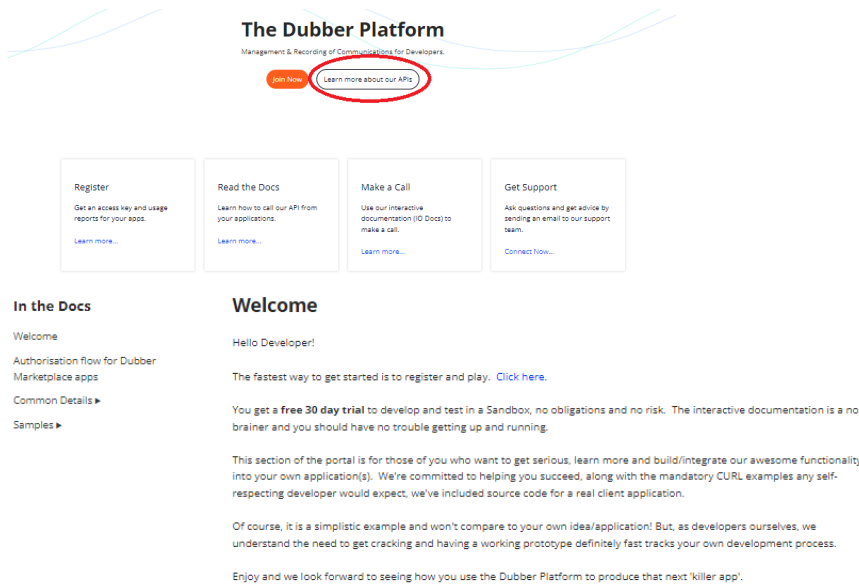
The Dubber Platform

Management & Recording of Communications for Developers.

Join Now

Learn more about our APIs

Register

Get an access key and usage reports for your apps.

Learn more...

Read the Docs

Learn how to call our API from your applications.

Learn more...

Make a Call

Use our interactive documentation (IO Docs) to make a call.

Learn more...

Get Support

Ask questions and get advice by sending an email to our support team.

Connect Now...

In the Docs

Welcome

Authorisation flow for Dubber Marketplace apps

Common Details ▸

Samples ▸

Welcome

Hello Developer!

The fastest way to get started is to register and play. Click here.

You get a **free 30 day trial** to develop and test in a Sandbox, no obligations and no risk. The interactive documentation is a no brainer and you should have no trouble getting up and running.

This section of the portal is for those of you who want to get serious, learn more and build/integrate our awesome functionality into your own application(s). We're committed to helping you succeed, along with the mandatory CURL examples any self-respecting developer would expect, we've included source code for a real client application.

Of course, it is a simplistic example and won't compare to your own idea/application! But, as developers ourselves, we understand the need to get cracking and having a working prototype definitely fast tracks your own development process.

Enjoy and we look forward to seeing how you use the Dubber Platform to produce that next 'killer app'.